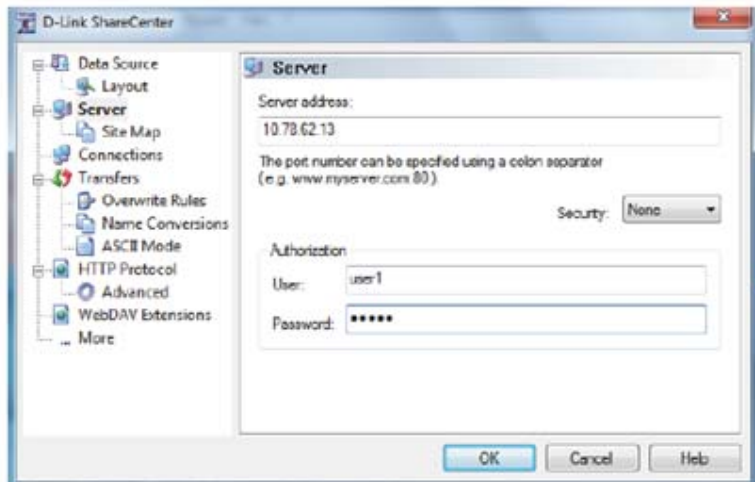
D-Link ShareCenter

Data Source
Layout
Server
Site Map
Connections
Transfers
Overwrite Rules
Name Conversions
ASCII Mode
HTTP Protocol
Advanced
WebDAV Extensions
More

Server

Server address:

10.78.62.13

The port number can be specified using a colon separator (e.g. www.myserver.com:80).

Security: None

Authorization

User: user1

Password: •••••

OK

Cancel

Help